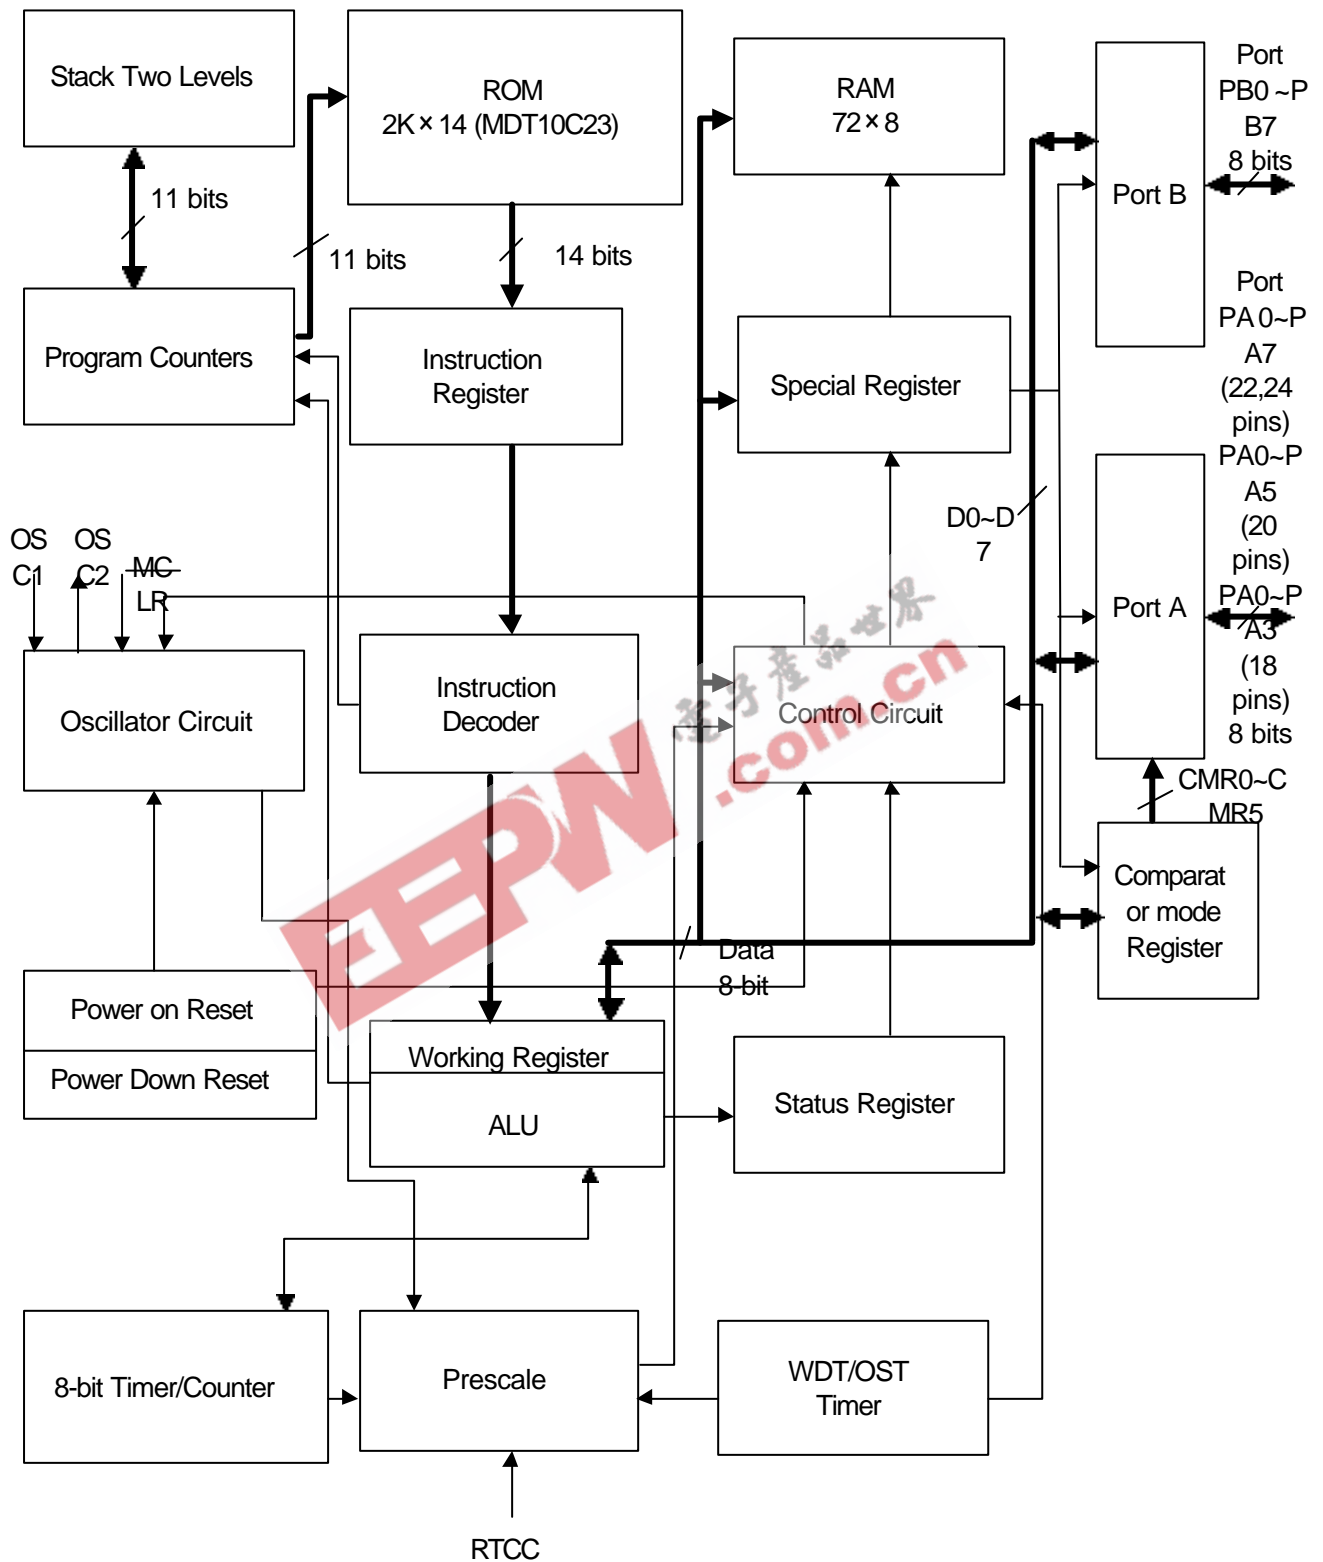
Stack Two Levels

ROM
2K×14 (MDT10C23)

RAM
72×8

Port PB0~PB7
8 bits

Port B

11 bits

11 bits

14 bits

Program Counters

Instruction Register

Special Register

Port PA0~PA7
(22,24 pins)
PA0~PA5
(20 pins)
PA0~PA3
(18 pins)
8 bits

D0~D7

OSC1 OSC2 MCLR

Port A

Instruction Decoder

Control Circuit

Oscillator Circuit

CMR0~CMR5

Comparator mode Register

Data 8-bit

Power on Reset

Power Down Reset

Working Register

ALU

Status Register

8-bit Timer/Counter

Prescale

WDT/OST Timer

RTCC

电子产品世界
EEPW.com.cn